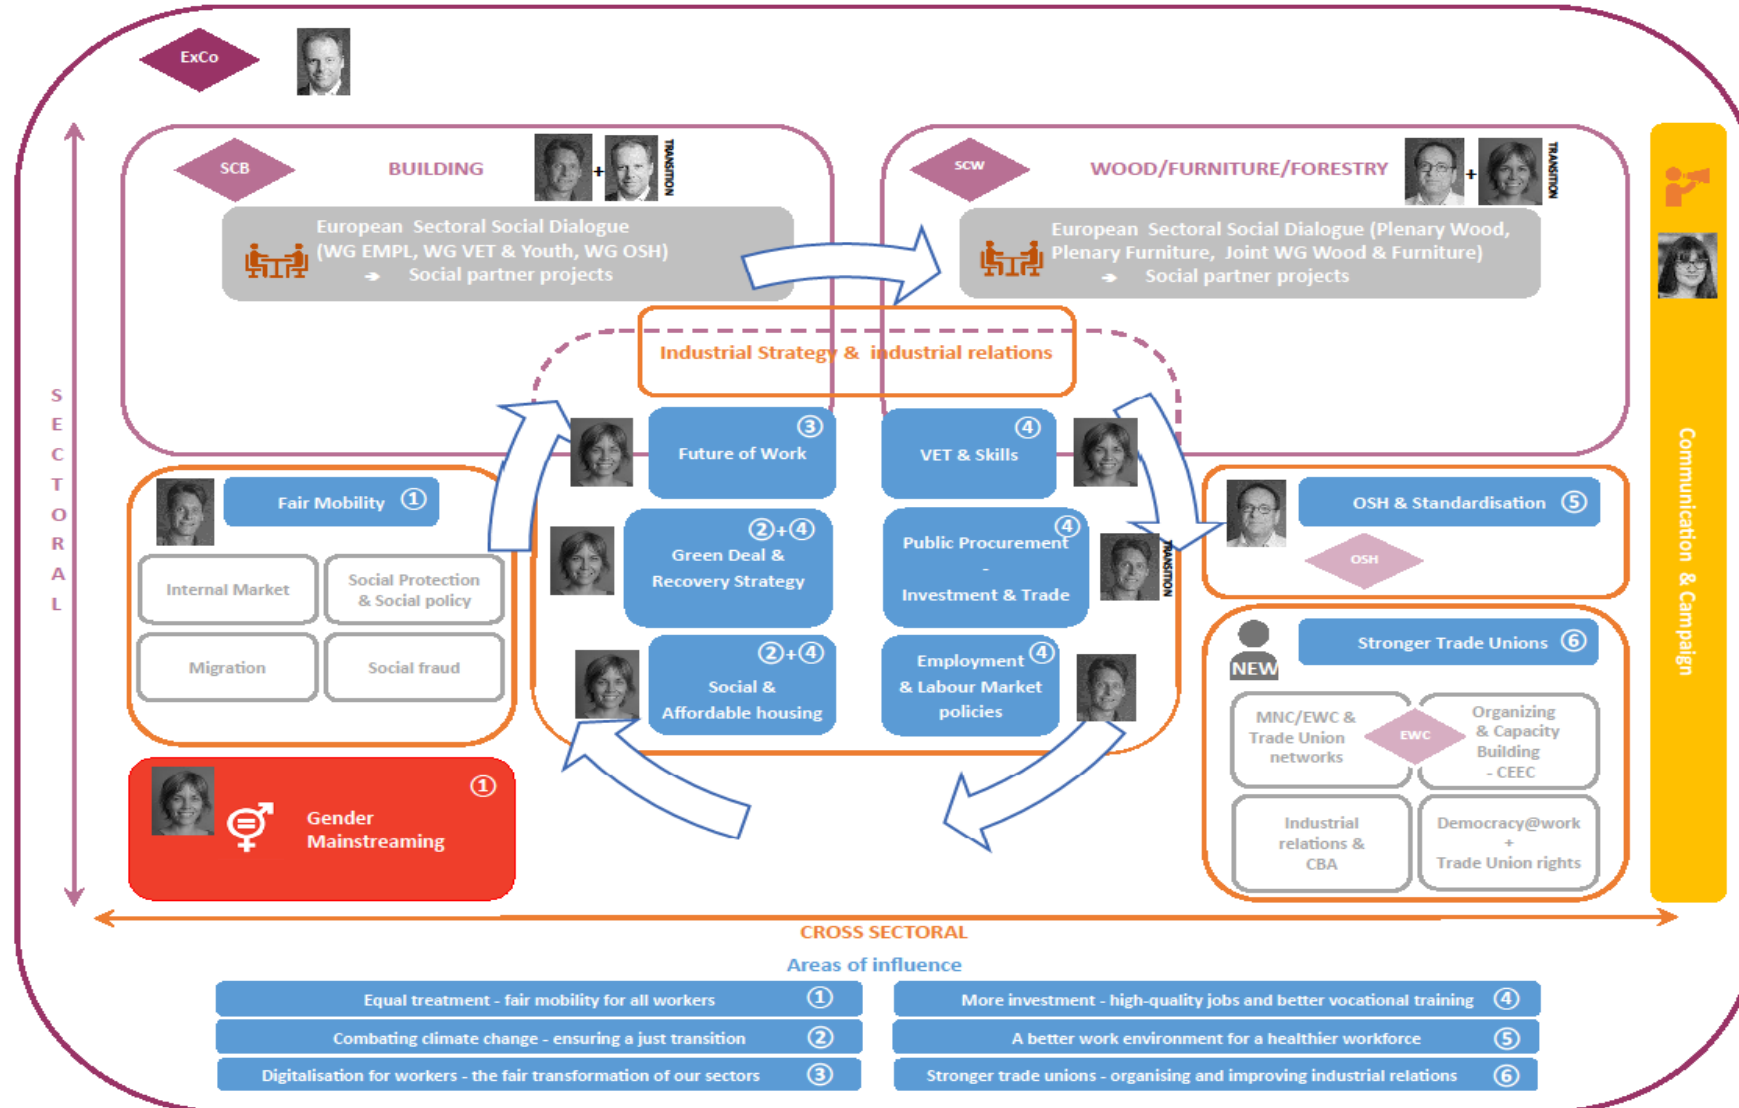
ExCo

SCB

BUILDING

TRANSITION

European Sectoral Social Dialogue (WG EMPL, WG VET & Youth, WG OSH)
Social partner projects

SCW

WOOD/FURNITURE/FORESTRY

TRANSITION

European Sectoral Social Dialogue (Plenary Wood, Plenary Furniture, Joint WG Wood & Furniture)
Social partner projects

Industrial Strategy & industrial relations

③ Future of Work

④ VET & Skills

Fair Mobility ①

Internal Market

Social Protection & Social policy

Migration

Social fraud

②+④ Green Deal & Recovery Strategy

④ Public Procurement - Investment & Trade

TRANSITION

②+④ Social & Affordable housing

Employment ④ & Labour Market policies

OSH & Standardisation ⑤

OSH

NEW

Stronger Trade Unions ⑥

MNC/EWC & Trade Union networks

EWC

Organizing & Capacity Building - CEEC

Industrial relations & CBA

Democracy@work + Trade Union rights

① Gender Mainstreaming

Communication & Campaign

S E C T O R A L

CROSS SECTORAL

Areas of influence

| Equal treatment - fair mobility for all workers ① | More investment - high-quality jobs and better vocational training ④ |
|---|---|
| Combating climate change - ensuring a just transition ② | A better work environment for a healthier workforce ⑤ |
| Digitalisation for workers - the fair transformation of our sectors ③ | Stronger trade unions - organising and improving industrial relations ⑥ |